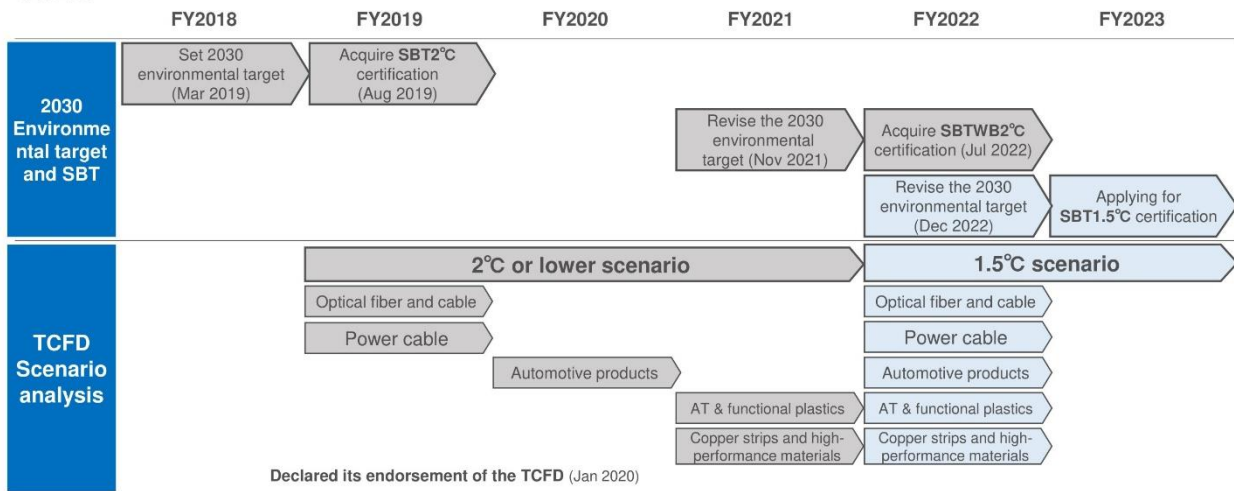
| | FY2018 | FY2019 | FY2020 | FY2021 | FY2022 | FY2023 |
|---|---|---|---|---|---|---|
| 2030 Environmental target and SBT | Set 2030 environmental target (Mar 2019) | Acquire **SBT2℃** certification (Aug 2019) | | Revise the 2030 environmental target (Nov 2021) | Acquire **SBTWB2℃** certification (Jul 2022) | |
| | | | | | Revise the 2030 environmental target (Dec 2022) | Applying for **SBT1.5℃** certification |
| TCFD Scenario analysis | | 2℃ or lower scenario | | | 1.5℃ scenario | |
| | | Optical fiber and cable | | | Optical fiber and cable | |
| | | Power cable | | | Power cable | |
| | | | Automotive products | | Automotive products | |
| | | | | AT & functional plastics | AT & functional plastics | |
| | | | | Copper strips and high-performance materials | Copper strips and high-performance materials | |

Declared its endorsement of the TCFD (Jan 2020)